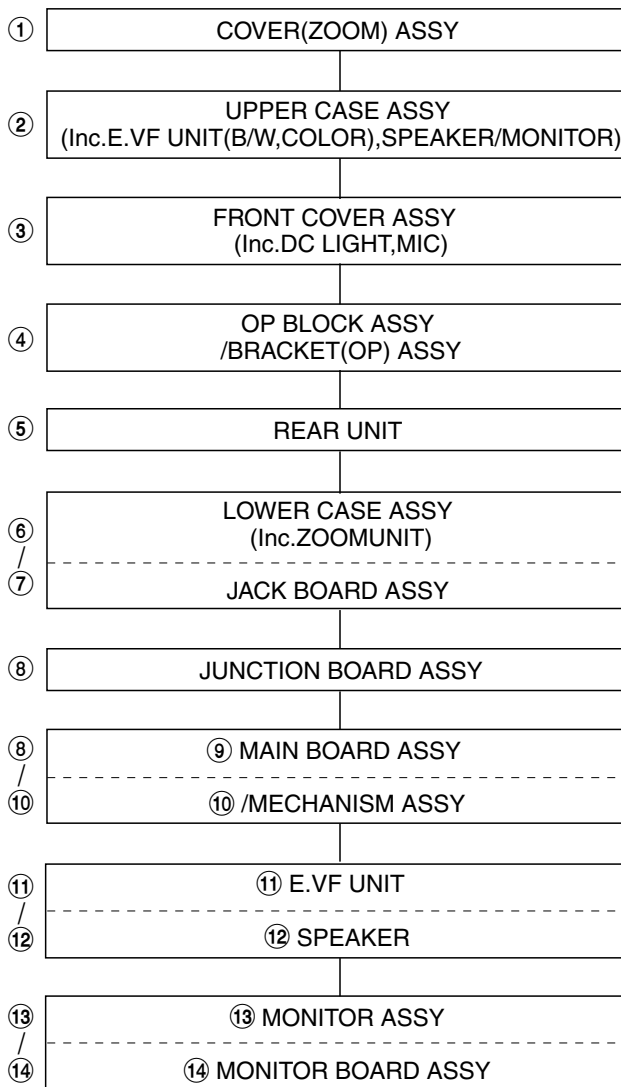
① COVER(ZOOM) ASSY

② UPPER CASE ASSY (Inc.E.VF UNIT(B/W,COLOR),SPEAKER/MONITOR)

③ FRONT COVER ASSY (Inc.DC LIGHT,MIC)

④ OP BLOCK ASSY /BRACKET(OP) ASSY

⑤ REAR UNIT

⑥ / ⑦ LOWER CASE ASSY (Inc.ZOOMUNIT)

JACK BOARD ASSY

⑧ JUNCTION BOARD ASSY

⑧ / ⑩ ⑨ MAIN BOARD ASSY

⑩ /MECHANISM ASSY

⑪ / ⑫ ⑪ E.VF UNIT

⑫ SPEAKER

⑬ / ⑭ ⑬ MONITOR ASSY

⑭ MONITOR BOARD ASSY